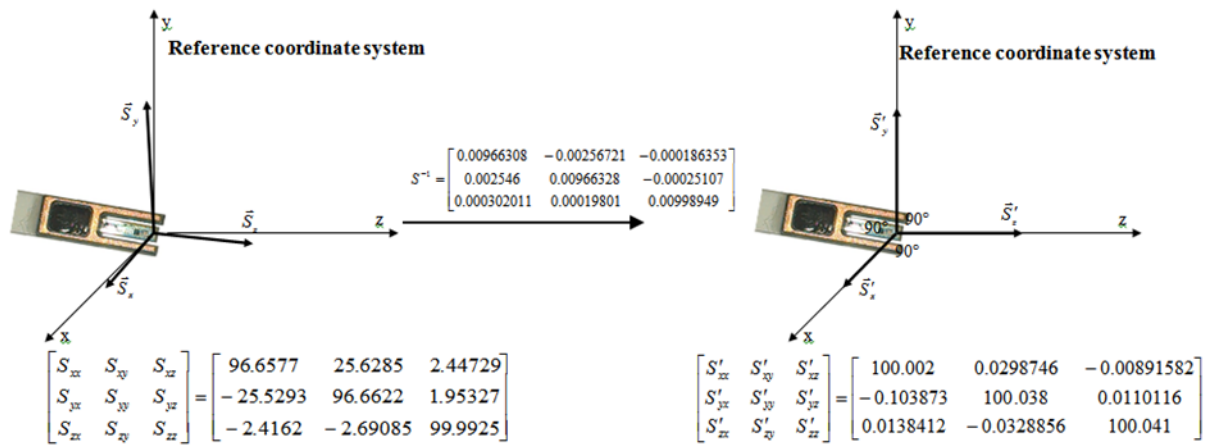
y

Reference coordinate system

$\vec{S}_y$

$\vec{S}_z$

z

$\vec{S}_x$

x

$S^{-1} = \begin{bmatrix} 0.00966308 & -0.00256721 & -0.000186353 \\ 0.002546 & 0.00966328 & -0.00025107 \\ 0.000302011 & 0.00019801 & 0.00998949 \end{bmatrix}$

y

Reference coordinate system

$\vec{S}'_y$

90°

90°

90°

$\vec{S}'_z$

z

$\vec{S}'_x$

x

$\begin{bmatrix} S_{xx} & S_{xy} & S_{xz} \\ S_{yx} & S_{yy} & S_{yz} \\ S_{zx} & S_{zy} & S_{zz} \end{bmatrix} = \begin{bmatrix} 96.6577 & 25.6285 & 2.44729 \\ -25.5293 & 96.6622 & 1.95327 \\ -2.4162 & -2.69085 & 99.9925 \end{bmatrix}$

$\begin{bmatrix} S'_{xx} & S'_{xy} & S'_{xz} \\ S'_{yx} & S'_{yy} & S'_{yz} \\ S'_{zx} & S'_{zy} & S'_{zz} \end{bmatrix} = \begin{bmatrix} 100.002 & 0.0298746 & -0.00891582 \\ -0.103873 & 100.038 & 0.0110116 \\ 0.0138412 & -0.0328856 & 100.041 \end{bmatrix}$